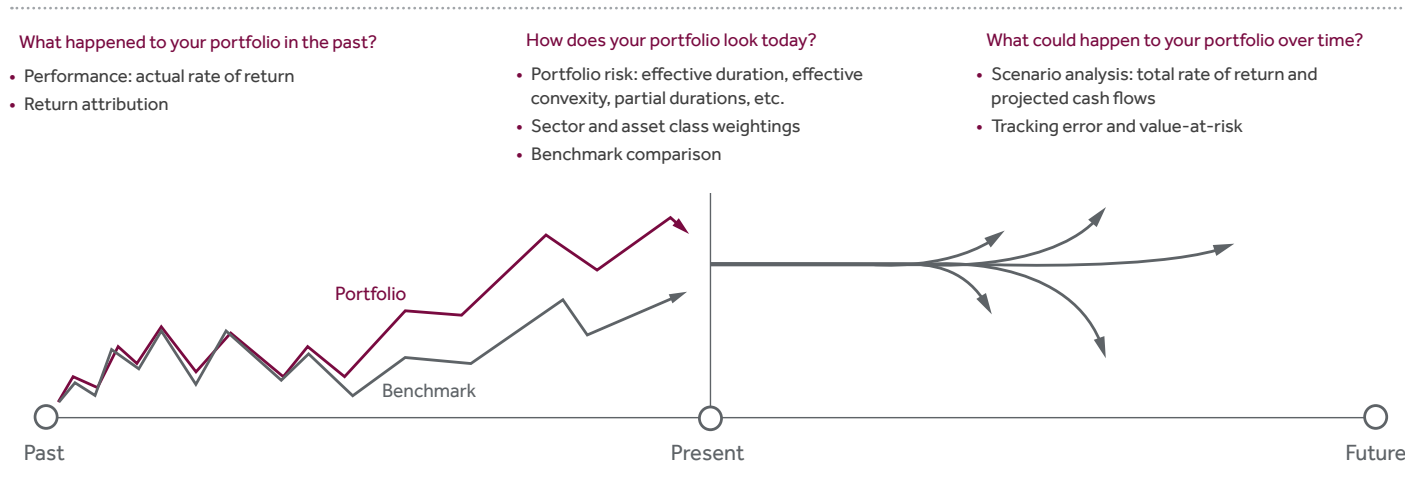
What happened to your portfolio in the past?

- Performance: actual rate of return
- Return attribution

How does your portfolio look today?

- Portfolio risk: effective duration, effective convexity, partial durations, etc.
- Sector and asset class weightings
- Benchmark comparison

What could happen to your portfolio over time?

- Scenario analysis: total rate of return and projected cash flows
- Tracking error and value-at-risk

Portfolio

Benchmark

Past

Present

Future